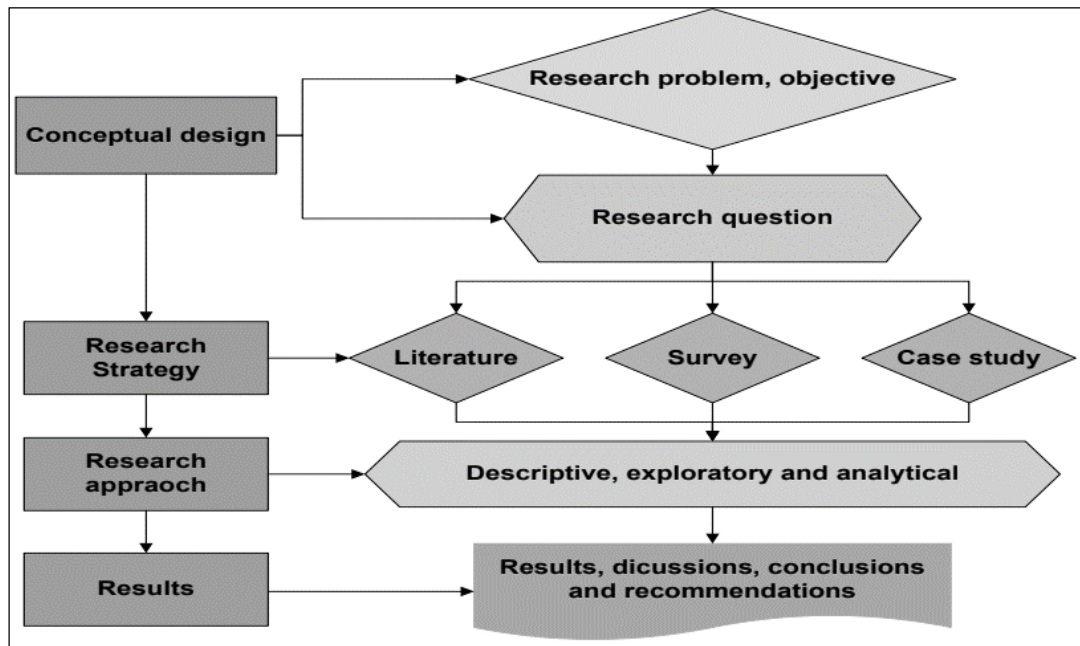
Conceptual design

Research problem, objective

Research question

Research Strategy

Literature

Survey

Case study

Research appraoch

Descriptive, exploratory and analytical

Results

Results, dicussions, conclusions and recommendations